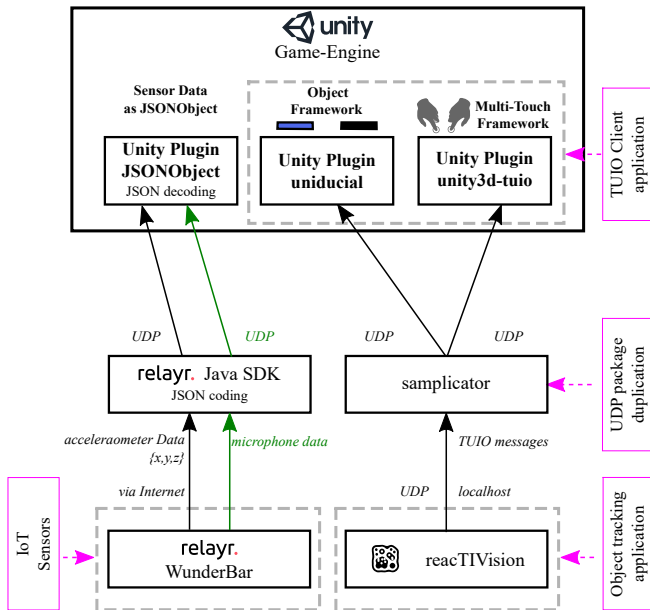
unity
Game-Engine

Sensor Data as JSONObject

Object Framework

Multi-Touch Framework

Unity Plugin JSONObject
JSON decoding

Unity Plugin unidacial

Unity Plugin unity3d-tuio

TUIO Client application

UDP

UDP

UDP

UDP

relayr. Java SDK
JSON coding

samplicator

UDP package duplication

accelerometer Data {x,y,z}

microphone data

TUIO messages

via Internet

UDP

localhost

IoT Sensors

relayr.
WunderBar

reacTIVision

Object tracking application